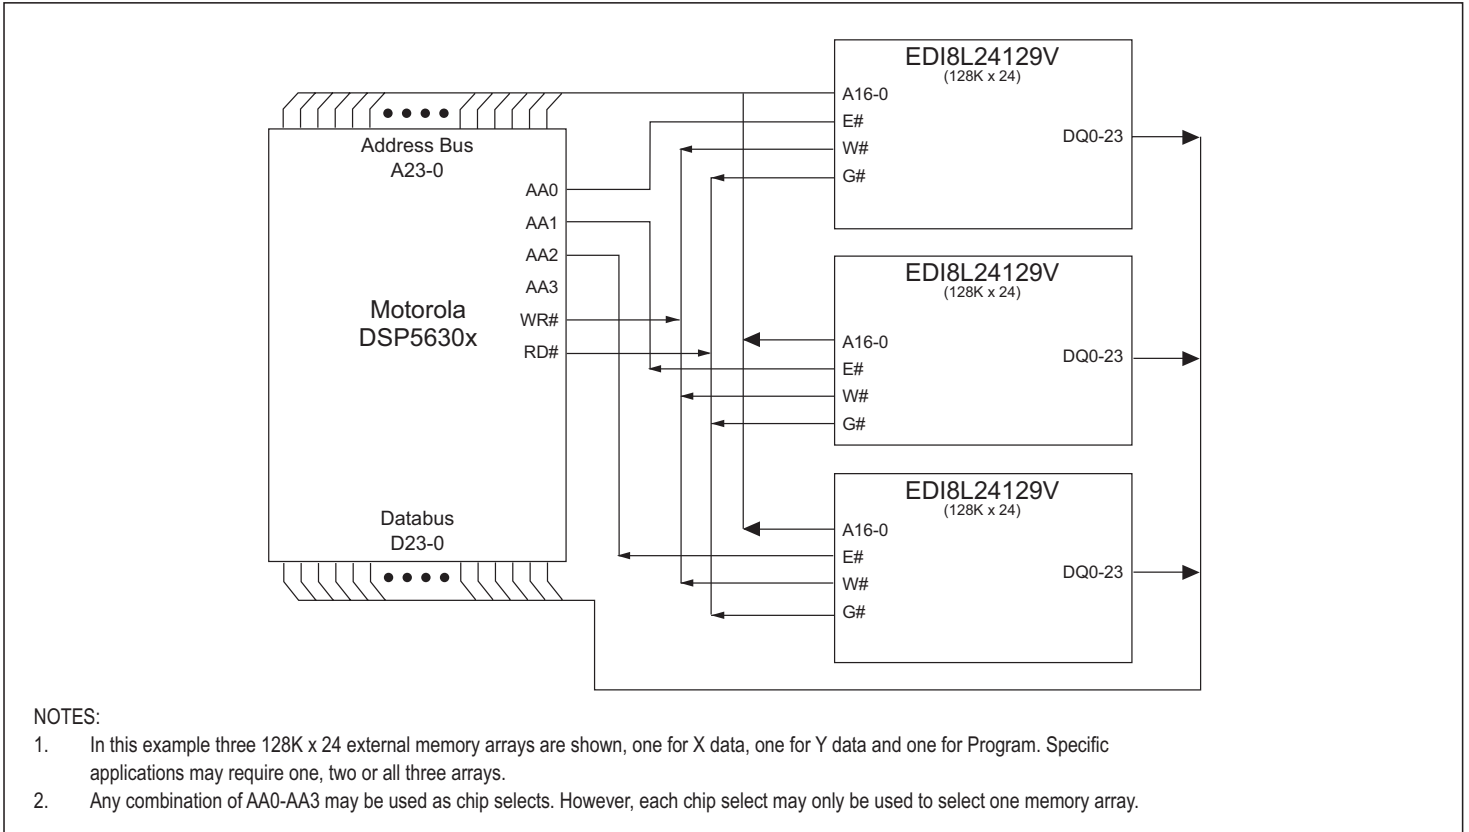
Address Bus
A23-0

AA0
AA1
AA2
AA3
WR#
RD#

Motorola
DSP5630x

Databus
D23-0

EDI8L24129V
(128K x 24)
A16-0
E#
W#
G#
DQ0-23

EDI8L24129V
(128K x 24)
A16-0
E#
W#
G#
DQ0-23

EDI8L24129V
(128K x 24)
A16-0
E#
W#
G#
DQ0-23

NOTES:
1. In this example three 128K x 24 external memory arrays are shown, one for X data, one for Y data and one for Program. Specific applications may require one, two or all three arrays.
2. Any combination of AA0-AA3 may be used as chip selects. However, each chip select may only be used to select one memory array.